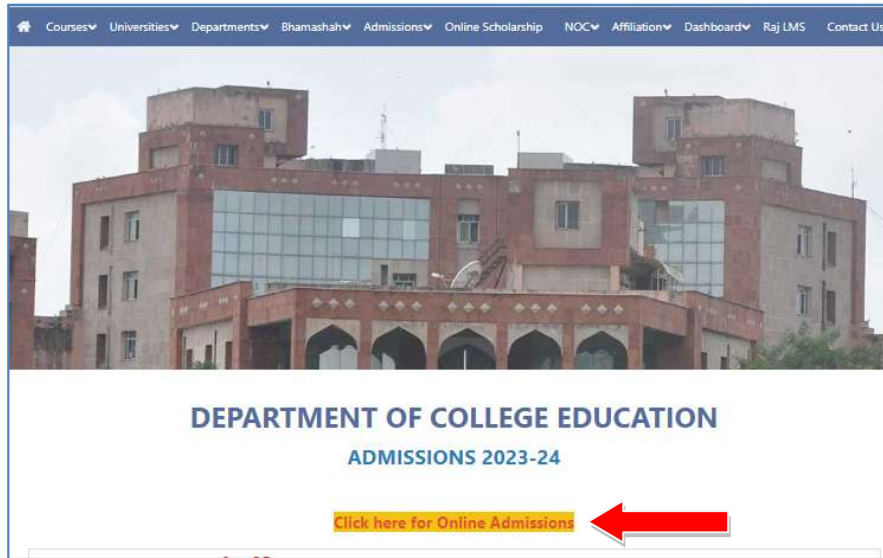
Courses Universities Departments Bhamashah Admissions Online Scholarship NOC Affiliation Dashboard Raj LMS Contact Us

DEPARTMENT OF COLLEGE EDUCATION

ADMISSIONS 2023-24

Click here for Online Admissions